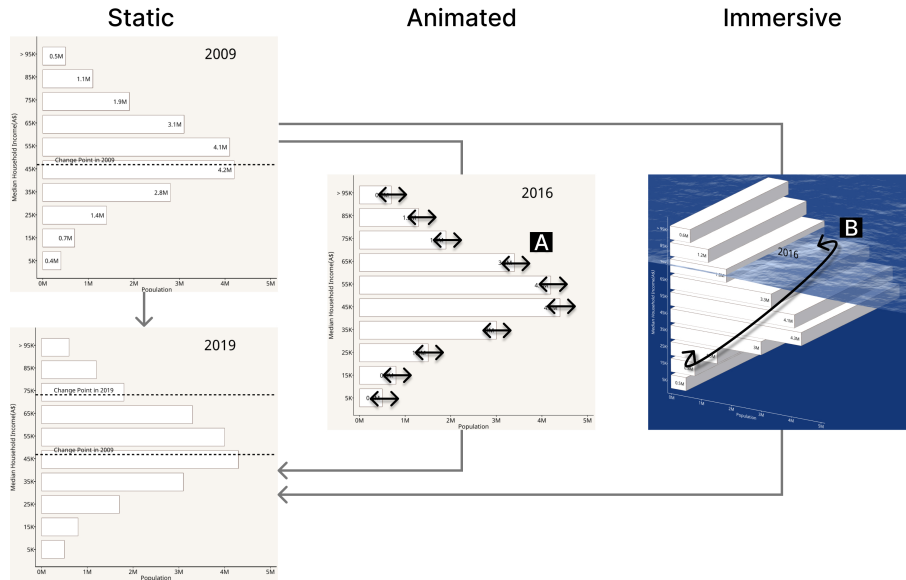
Static

Animated

Immersive

2009

> 95K
85K
75K
65K
55K
45K
35K
25K
15K
5K

0.5M
1.1M
1.9M
3.1M
4.1M
Change Point in 2009
4.2M
2.8M
1.4M
0.7M
0.4M

Median Household Income(A$)

0M 1M 2M 3M 4M 5M
Population

2016

> 95K
85K
75K
65K
55K
45K
35K
25K
15K
5K

A

Median Household Income(A$)

0M 1M 2M 3M 4M 5M
Population

B

2016

0.5M
1.2M
1.9M
3.1M
4.1M
4.2M
3M
0.5M

Median Household Income(A$)

0M 1M 2M 3M 4M 5M
Population

2019

> 95K
85K
75K
Change Point in 2019
65K
55K
45K
Change Point in 2009
35K
25K
15K
5K

Median Household Income(A$)

0M 1M 2M 3M 4M 5M
Population